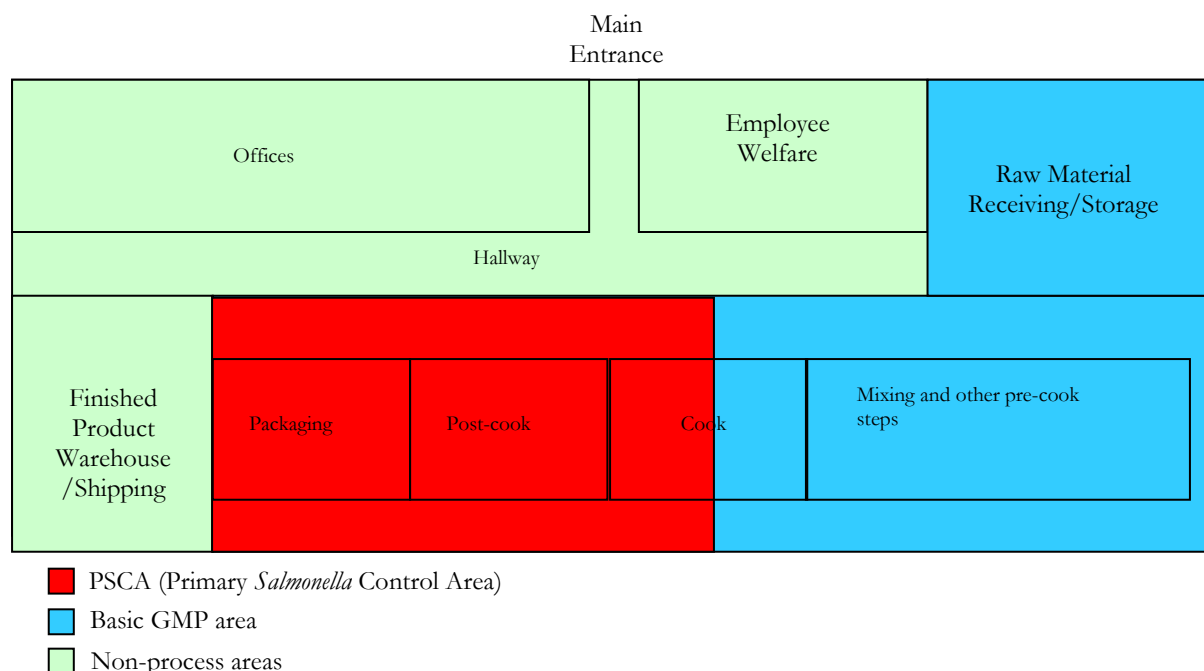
Main Entrance

Offices

Employee Welfare

Raw Material Receiving/Storage

Hallway

Finished Product Warehouse /Shipping

Packaging

Post-cook

Cook

Mixing and other pre-cook steps

PSCA (Primary *Salmonella* Control Area)

Basic GMP area

Non-process areas